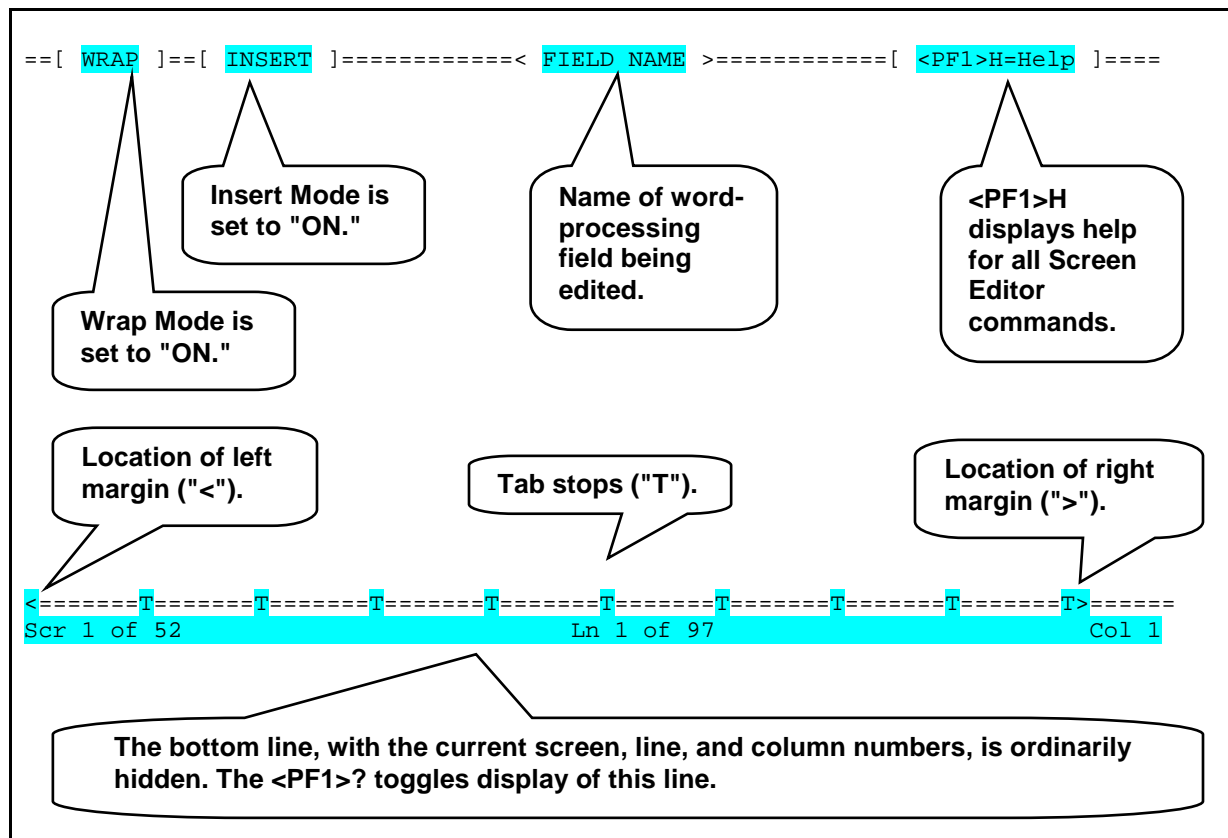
==[ WRAP ]==[ INSERT ]============< FIELD NAME >============[ <PF1>H=Help ]====

Insert Mode is set to "ON."

Name of word-processing field being edited.

<PF1>H displays help for all Screen Editor commands.

Wrap Mode is set to "ON."

Location of left margin ("<").

Tab stops ("T").

Location of right margin (">").

<=======T=======T=======T=======T=======T=======T=======T=======T=======T>======
Scr 1 of 52                                   Ln 1 of 97                                   Col 1

The bottom line, with the current screen, line, and column numbers, is ordinarily hidden. The <PF1>? toggles display of this line.